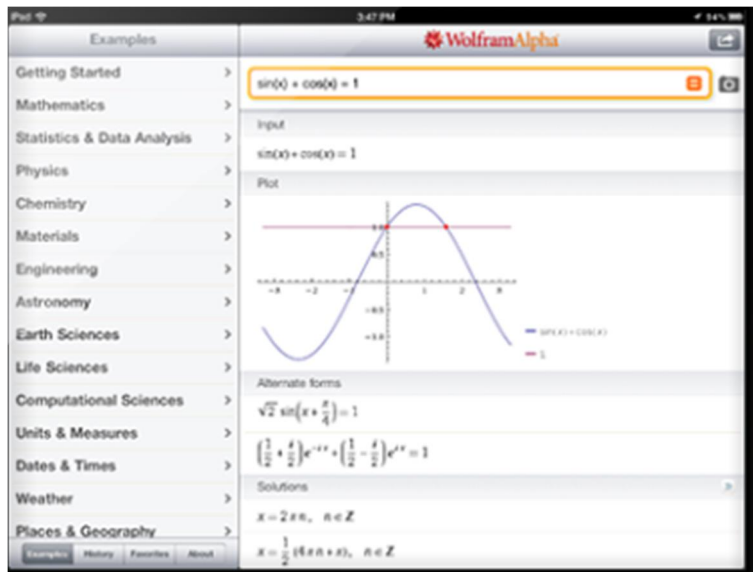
iPad 3:47 PM 94%

Examples

WolframAlpha

Getting Started
Mathematics
Statistics & Data Analysis
Physics
Chemistry
Materials
Engineering
Astronomy
Earth Sciences
Life Sciences
Computational Sciences
Units & Measures
Dates & Times
Weather
Places & Geography

Examples History Favorites About

sin(x) + cos(x) = 1

Input

$\sin(x)+\cos(x)=1$

Plot

1.0
0.5
-0.5
-1.0
-3 -2 -1 1 2 3

$\sin(x)+\cos(x)$
1

Alternate forms

$\sqrt{2}\sin\left(x+\frac{\pi}{4}\right)=1$

$\left(\frac{1}{2}+\frac{i}{2}\right)e^{-ix}+\left(\frac{1}{2}-\frac{i}{2}\right)e^{ix}=1$

Solutions

$x=2\pi n, \quad n\in Z$

$x=\frac{1}{2}(4\pi n+\pi), \quad n\in Z$